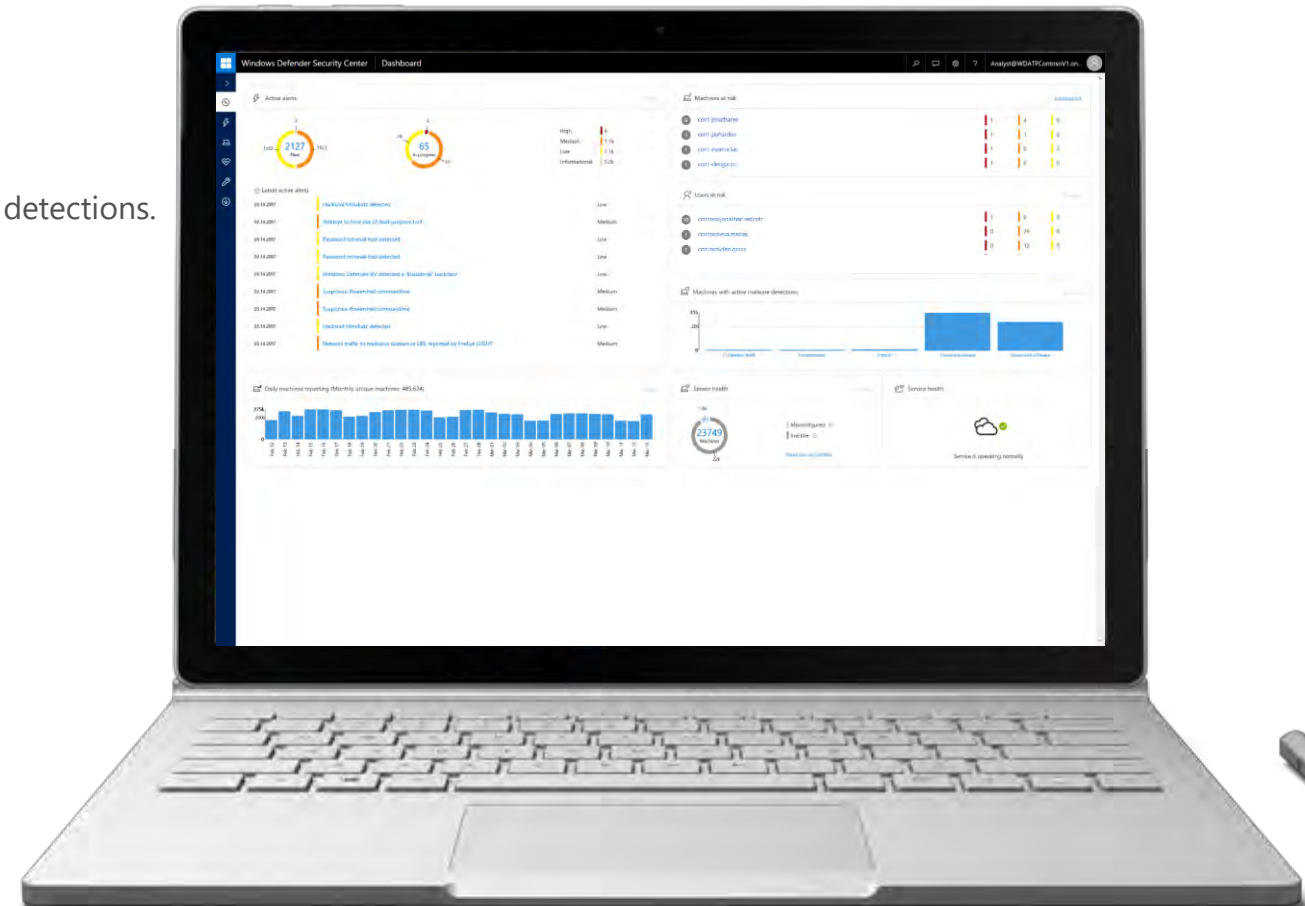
detections.

Windows Defender Security Center | Dashboard

Analyst@WDATPContosoV1.on...

Active alerts

2127
New

65
In progress

High
Medium
Low
Informational

Latest active alerts

| 10.14.2017 | Hacktool Mimikatz detected | Low |
|---|---|---|
| 10.14.2017 | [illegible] | Medium |
| 10.14.2017 | Password removal tool detected | Low |
| 10.14.2017 | Password removal tool detected | Low |
| 10.14.2017 | Windows Defender AV detected a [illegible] backdoor | Low |
| 10.14.2017 | Suspicious Powershell commandline | Medium |
| 10.14.2017 | Suspicious Powershell commandline | Medium |
| 10.14.2017 | Hacktool Mimikatz detected | Low |
| 10.14.2017 | Network traffic to malicious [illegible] reported by FireEye iSIGHT | Medium |

Machines at risk

Users at risk

Machines with active malware detections

Daily machines reporting (Monthly unique machines: 485,634)

Sensor health

23749
Machines

Misconfigured
Inactive

Service health

Service is operating normally